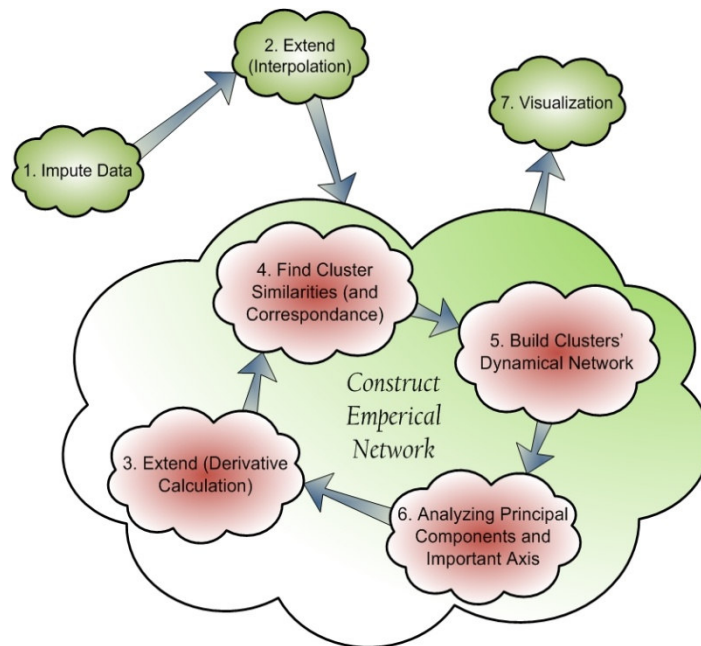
1. Impute Data

2. Extend (Interpolation)

7. Visualization

4. Find Cluster Similarities (and Correspondance)

5. Build Clusters' Dynamical Network

Construct Emperical Network

3. Extend (Derivative Calculation)

6. Analyzing Principal Components and Important Axis